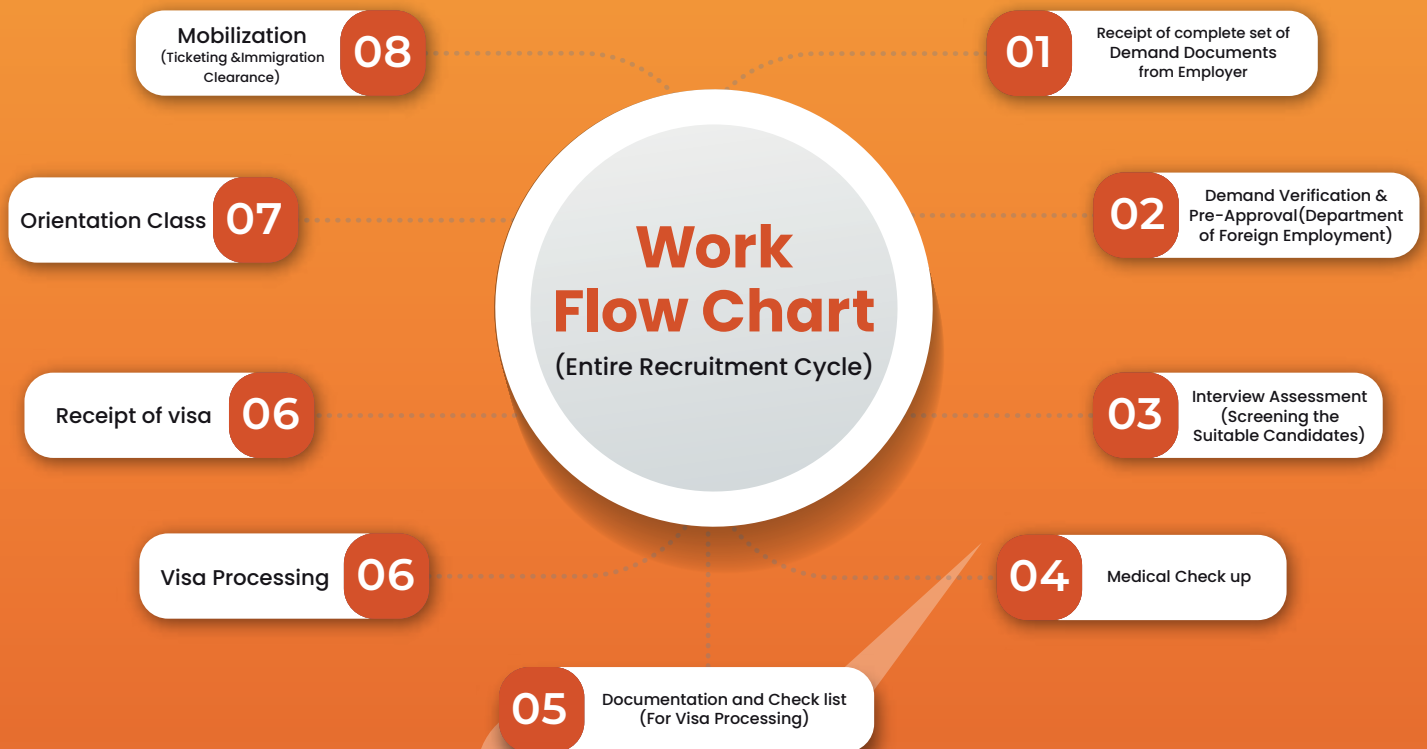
Work Flow Chart
(Entire Recruitment Cycle)

01
Receipt of complete set of Demand Documents from Employer

02
Demand Verification & Pre-Approval(Department of Foreign Employment)

03
Interview Assessment (Screening the Suitable Candidates)

04
Medical Check up

05
Documentation and Check list (For Visa Processing)

06
Visa Processing

06
Receipt of visa

07
Orientation Class

08
Mobilization (Ticketing &Immigration Clearance)